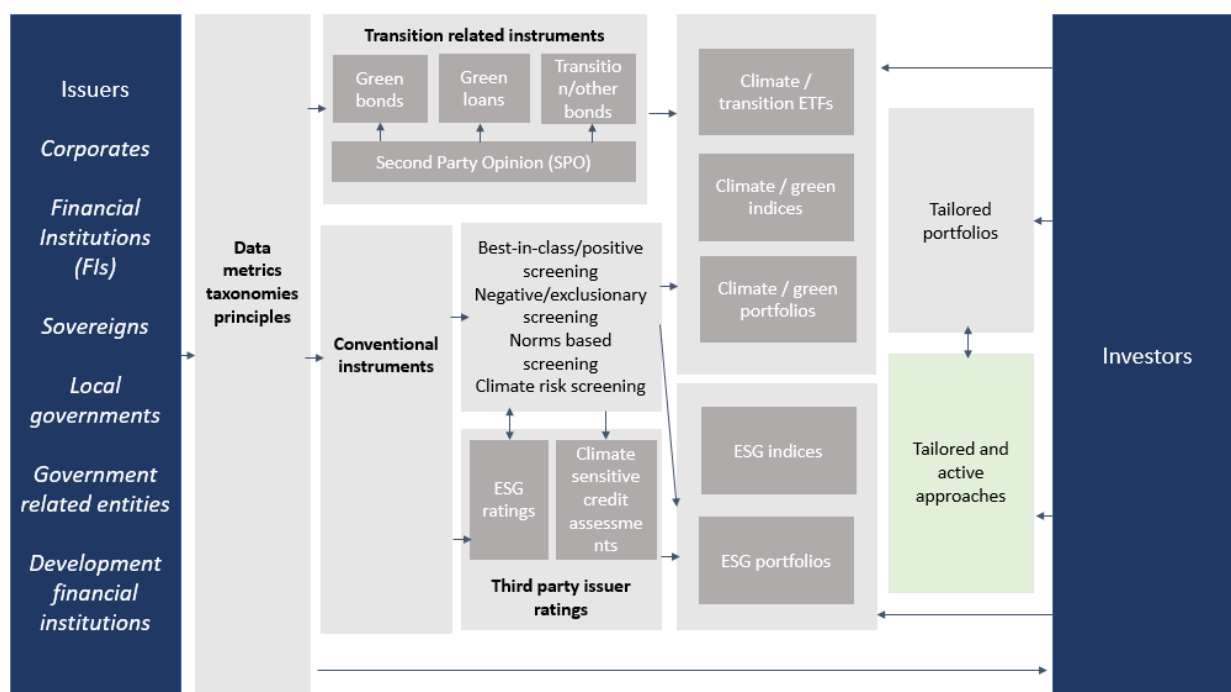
Issuers

Corporates

Financial Institutions (FIs)

Sovereigns

Local governments

Government related entities

Development financial institutions

Data metrics taxonomies principles

Transition related instruments

Green bonds

Green loans

Transition/other bonds

Second Party Opinion (SPO)

Conventional instruments

Best-in-class/positive screening
Negative/exclusionary screening
Norms based screening
Climate risk screening

ESG ratings

Climate sensitive credit assessments

Third party issuer ratings

Climate / transition ETFs

Climate / green indices

Climate / green portfolios

ESG indices

ESG portfolios

Tailored portfolios

Tailored and active approaches

Investors